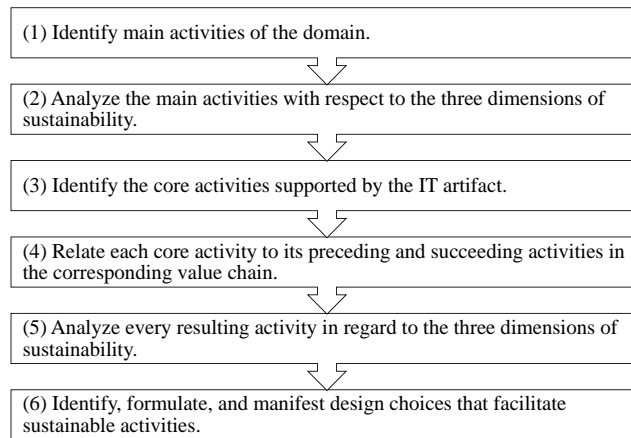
(1) Identify main activities of the domain.

(2) Analyze the main activities with respect to the three dimensions of sustainability.

(3) Identify the core activities supported by the IT artifact.

(4) Relate each core activity to its preceding and succeeding activities in the corresponding value chain.

(5) Analyze every resulting activity in regard to the three dimensions of sustainability.

(6) Identify, formulate, and manifest design choices that facilitate sustainable activities.